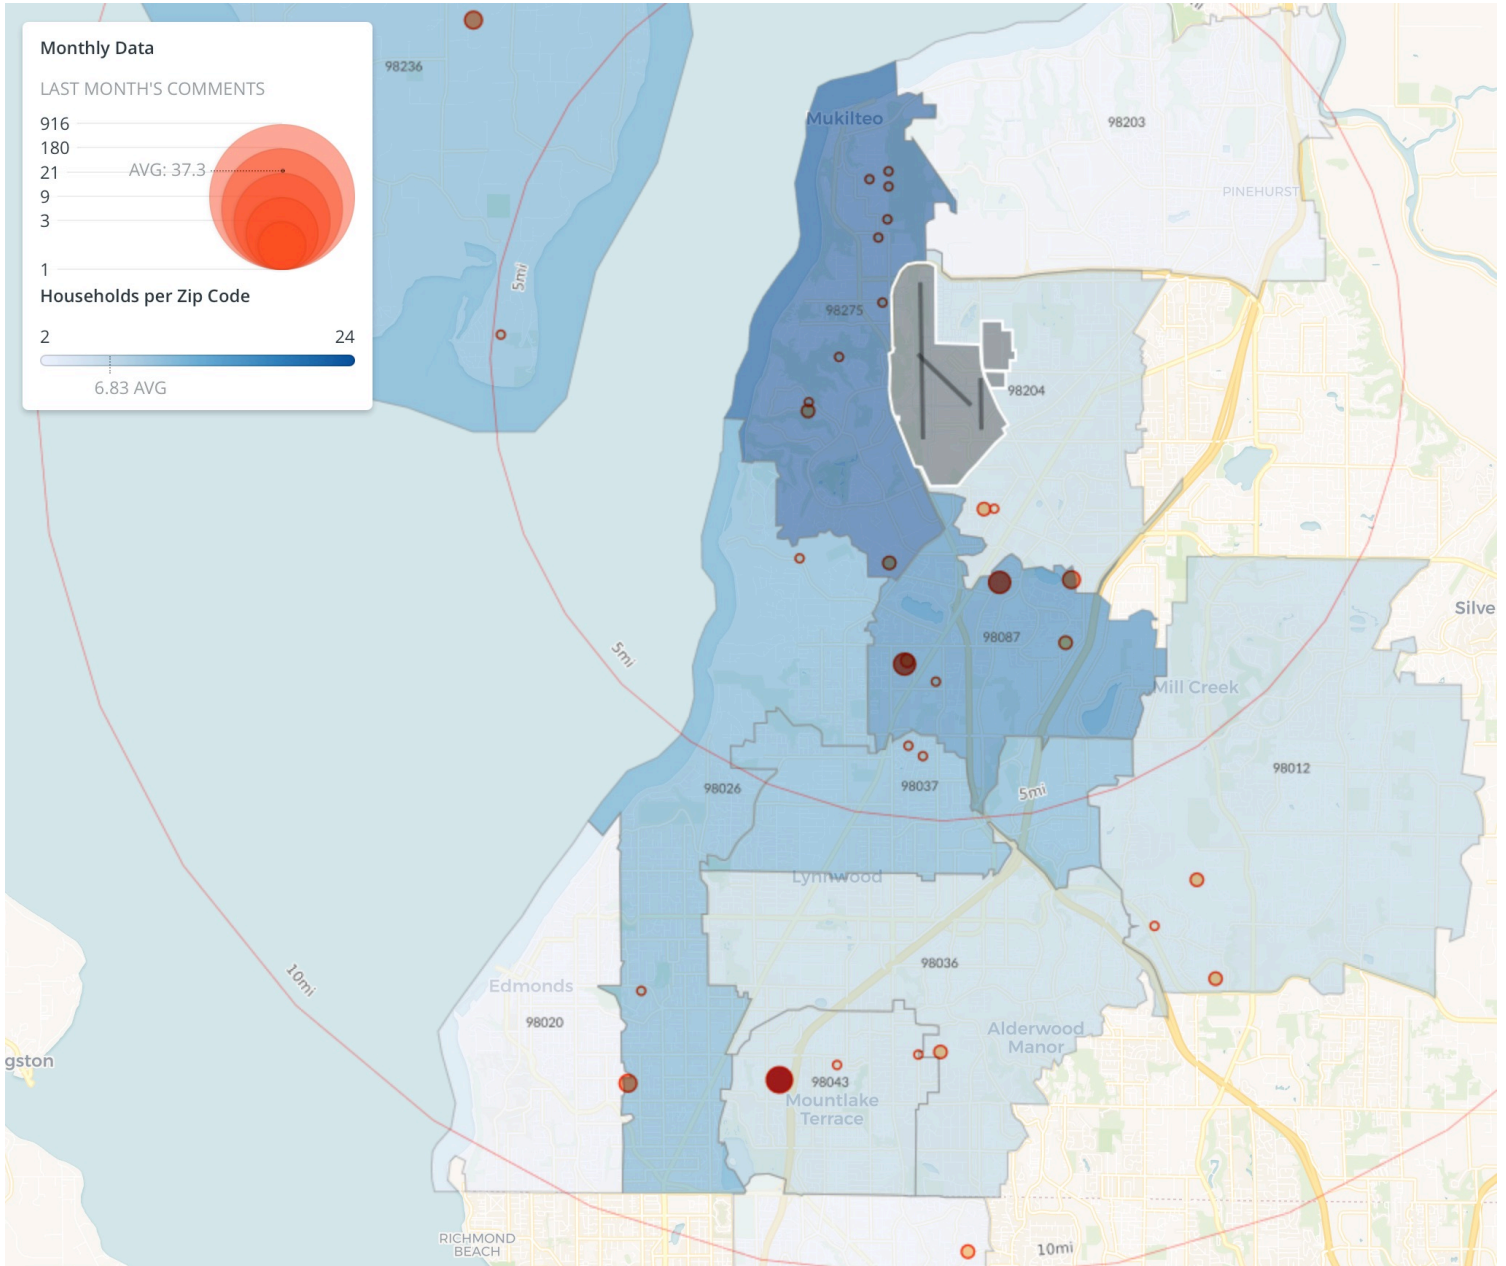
Monthly Data

LAST MONTH'S COMMENTS

916
180
21
9
3
1

AVG: 37.3

Households per Zip Code

2
24
6.83 AVG

98236

5mi

Mukilteo

98203

PINEHURST

98275

98204

Silve

98087

Mill Creek

5mi

98026

98037

5mi

98012

Lynnwood

98036

10mi

Edmonds

98020

gston

Alderwood Manor

98043

Mountlake Terrace

RICHMOND BEACH

10mi